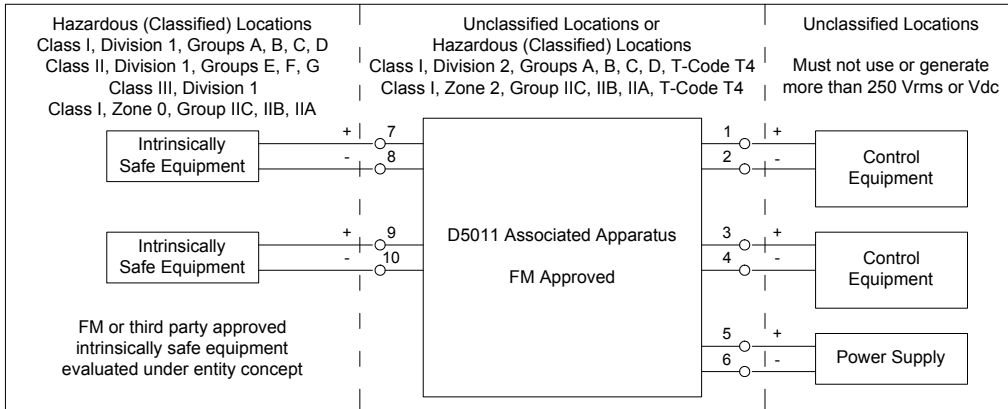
Hazardous (Classified) Locations
Class I, Division 1, Groups A, B, C, D
Class II, Division 1, Groups E, F, G
Class III, Division 1
Class I, Zone 0, Group IIC, IIB, IIA

Unclassified Locations or
Hazardous (Classified) Locations
Class I, Division 2, Groups A, B, C, D, T-Code T4
Class I, Zone 2, Group IIC, IIB, IIA, T-Code T4

Unclassified Locations

Must not use or generate more than 250 Vrms or Vdc

Intrinsically Safe Equipment

+ 7
- 8

1 +
2 -

Control Equipment

Intrinsically Safe Equipment

+ 9
- 10

D5011 Associated Apparatus

FM Approved

3 +
4 -

Control Equipment

FM or third party approved intrinsically safe equipment evaluated under entity concept

5 +
6 -

Power Supply